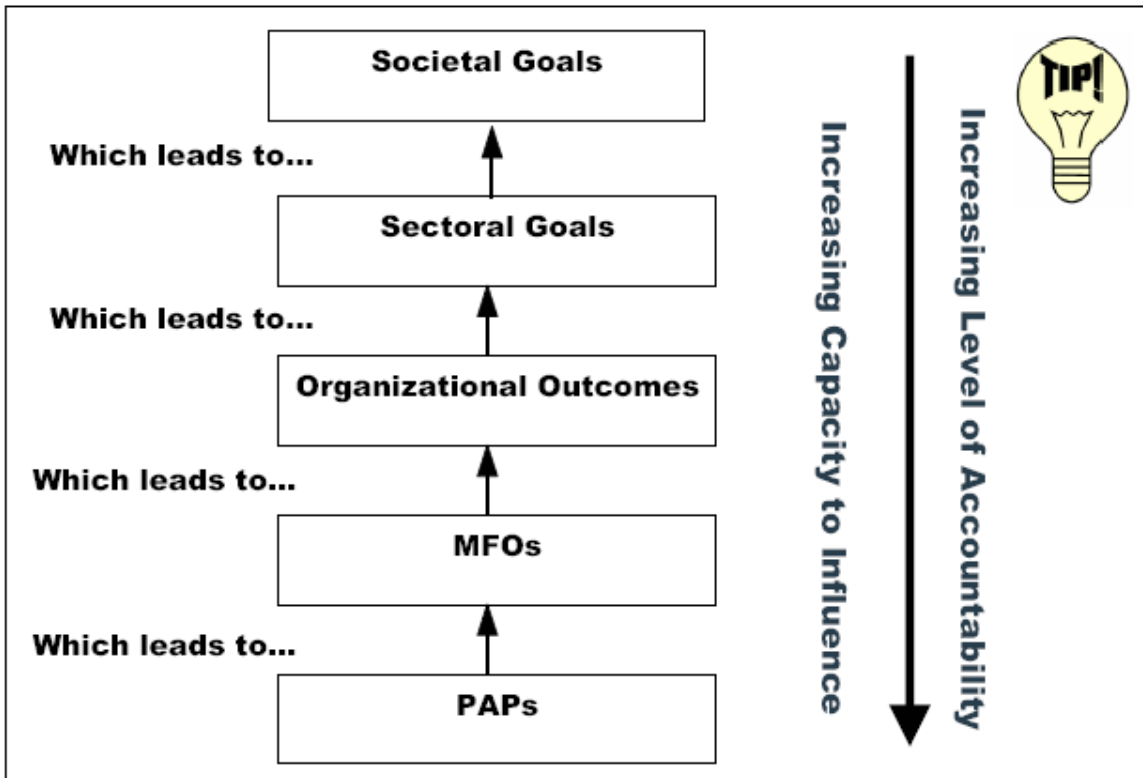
Societal Goals

Which leads to...

Sectoral Goals

Which leads to...

Organizational Outcomes

Which leads to...

MFOs

Which leads to...

PAPs

Increasing Capacity to Influence

Increasing Level of Accountability

TIP!